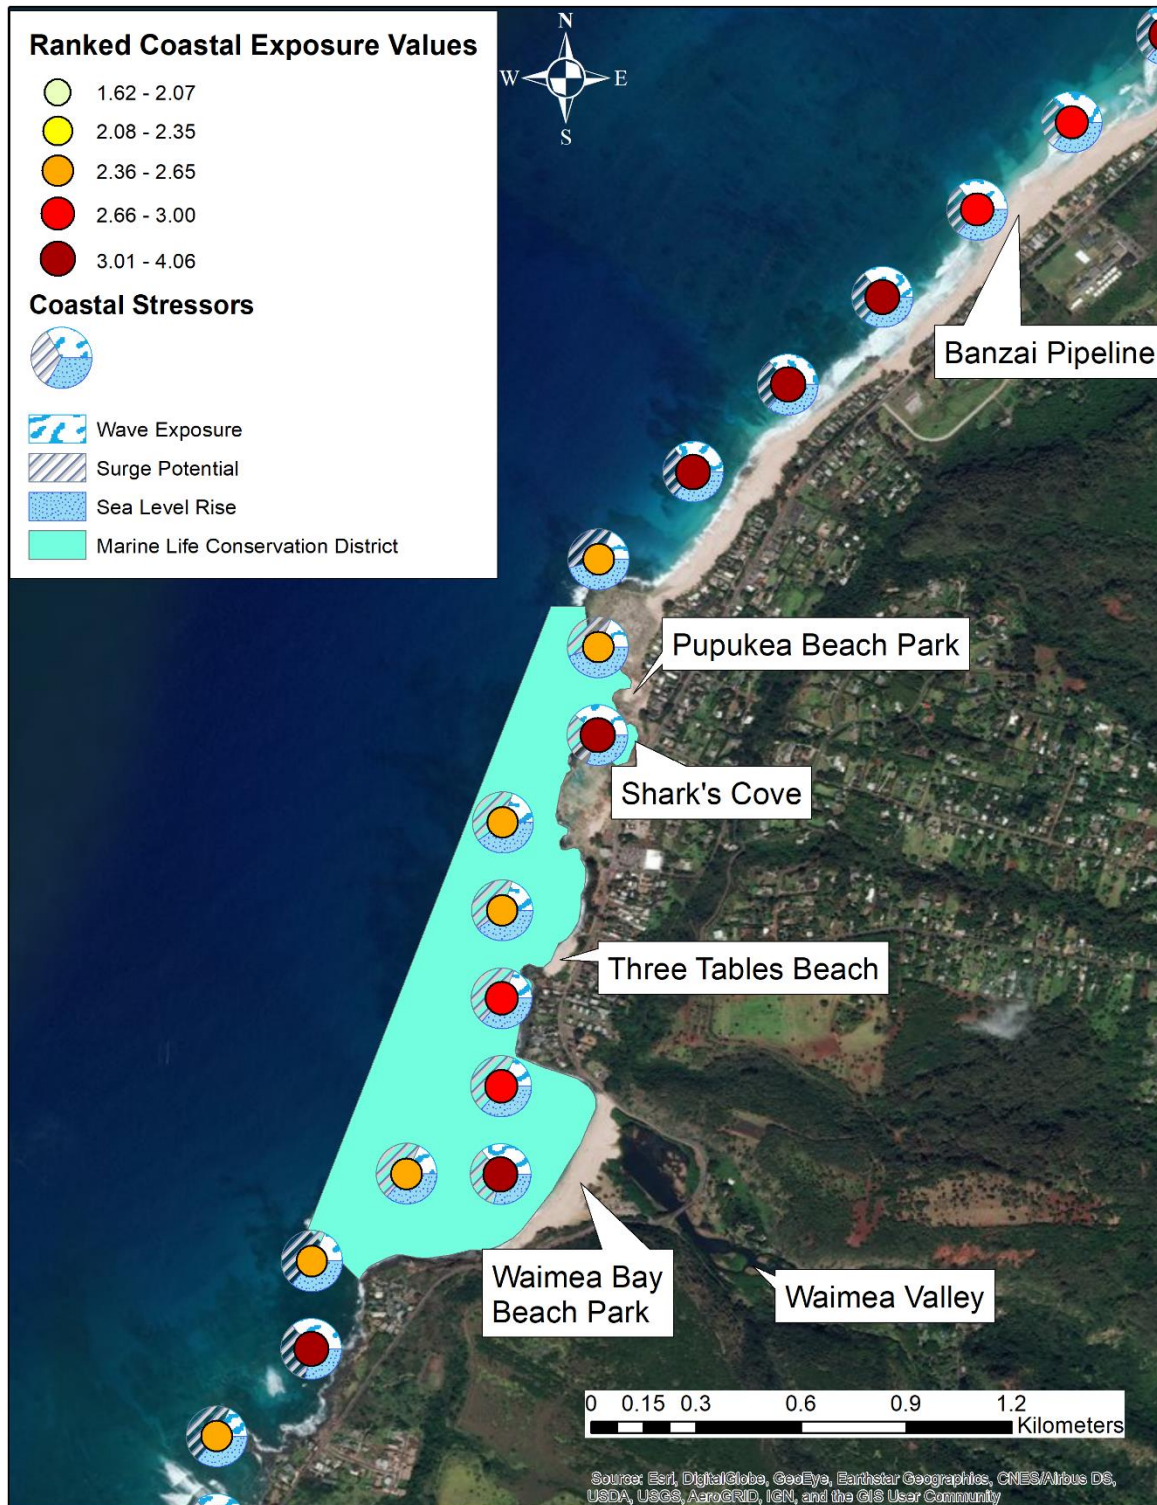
Ranked Coastal Exposure Values

1.62 - 2.07

2.08 - 2.35

2.36 - 2.65

2.66 - 3.00

3.01 - 4.06

Coastal Stressors

Wave Exposure

Surge Potential

Sea Level Rise

Marine Life Conservation District

N
W E
S

Banzai Pipeline

Pupukea Beach Park

Shark's Cove

Three Tables Beach

Waimea Bay Beach Park

Waimea Valley

0 0.15 0.3 0.6 0.9 1.2 Kilometers

Source: Esri, DigitalGlobe, GeoEye, Earthstar Geographics, CNES/Airbus DS, USDA, USGS, AeroGRID, IGN, and the GIS User Community